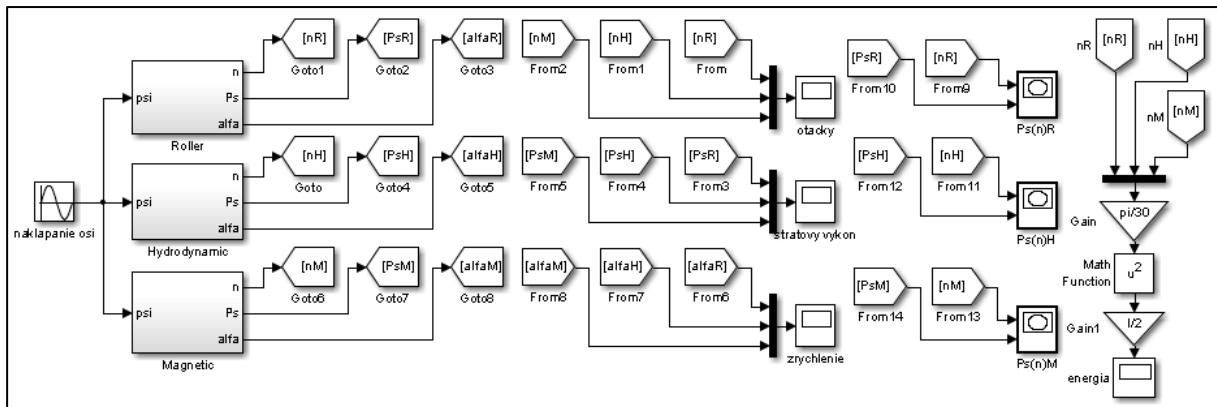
[nR] Goto1
[PsR] Goto2
[alfaR] Goto3
[nM] From2
[nH] From1
[nR] From
[PsR] From10
[nR] From9
nR [nR]
nH [nH]
nM [nM]

psi
n
Ps
alfa
Roller

otacky

Ps(n)R

[nH] Goto
[PsH] Goto4
[alfaH] Goto5
[PsM] From5
[PsH] From4
[PsR] From3
[PsH] From12
[nH] From11

naklapanie osi

psi
n
Ps
alfa
Hydrodynamic

stratovy vykon

Ps(n)H

Gain
pi/30

Math Function
$u^2$

[nM] Goto6
[PsM] Goto7
[alfaM] Goto8
[alfaM] From8
[alfaH] From7
[alfaR] From6
[PsM] From14
[nM] From13

psi
n
Ps
alfa
Magnetic

zrychlenie

Ps(n)M

Gain1
I/2

energia